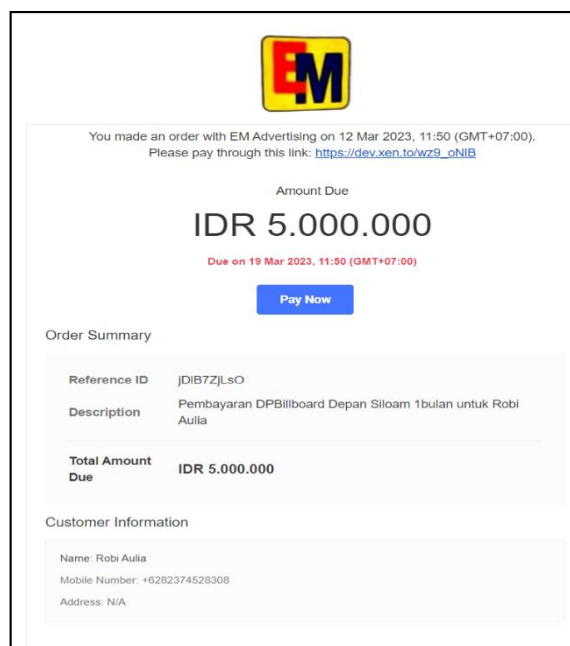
EM

You made an order with EM Advertising on 12 Mar 2023, 11:50 (GMT+07:00). Please pay through this link: https://dev.xen.to/wz9_oNIB

Amount Due

IDR 5.000.000

Due on 19 Mar 2023, 11:50 (GMT+07:00)

Pay Now

Order Summary

| | |
|---|---|
| Reference ID | jDIB7ZjLsO |
| Description | Pembayaran DPBillboard Depan Siloam 1bulan untuk Robi Aulia |
| Total Amount Due | IDR 5.000.000 |

Customer Information

Name: Robi Aulia

Mobile Number: +6282374528308

Address: N/A